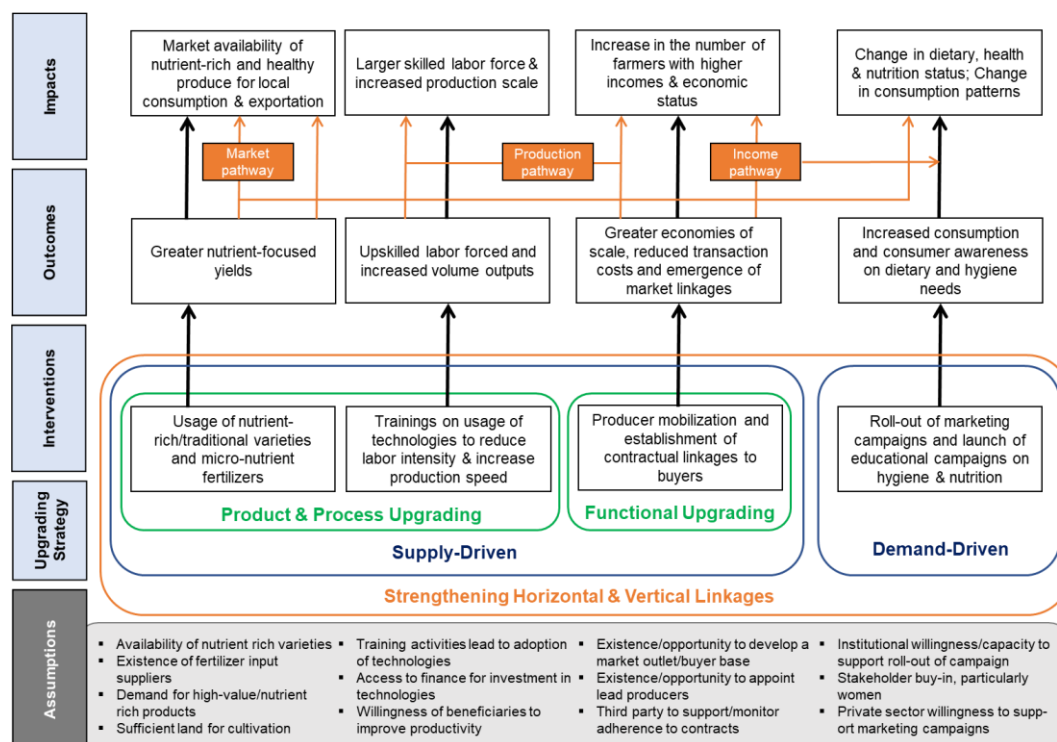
Impacts

Market availability of nutrient-rich and healthy produce for local consumption & exportation

Larger skilled labor force & increased production scale

Increase in the number of farmers with higher incomes & economic status

Change in dietary, health & nutrition status; Change in consumption patterns

Market pathway

Production pathway

Income pathway

Outcomes

Greater nutrient-focused yields

Upskilled labor forced and increased volume outputs

Greater economies of scale, reduced transaction costs and emergence of market linkages

Increased consumption and consumer awareness on dietary and hygiene needs

Interventions

Usage of nutrient-rich/traditional varieties and micro-nutrient fertilizers

Trainings on usage of technologies to reduce labor intensity & increase production speed

Producer mobilization and establishment of contractual linkages to buyers

Roll-out of marketing campaigns and launch of educational campaigns on hygiene & nutrition

Upgrading Strategy

Product & Process Upgrading

Functional Upgrading

Supply-Driven

Demand-Driven

Strengthening Horizontal & Vertical Linkages

Assumptions

- Availability of nutrient rich varieties
- Existence of fertilizer input suppliers
- Demand for high-value/nutrient rich products
- Sufficient land for cultivation

- Training activities lead to adoption of technologies
- Access to finance for investment in technologies
- Willingness of beneficiaries to improve productivity

- Existence/opportunity to develop a market outlet/buyer base
- Existence/opportunity to appoint lead producers
- Third party to support/monitor adherence to contracts

- Institutional willingness/capacity to support roll-out of campaign
- Stakeholder buy-in, particularly women
- Private sector willingness to support marketing campaigns